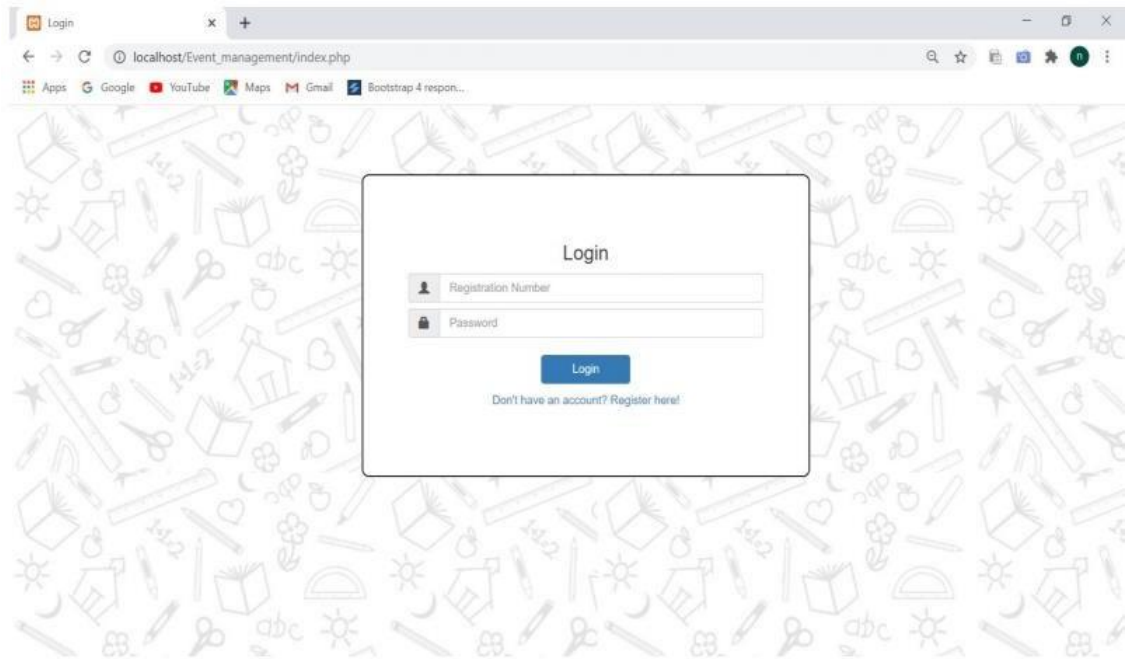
Login × +

localhost/Event_management/index.php

Apps Google YouTube Maps Gmail Bootstrap 4 respon...

abc ABC abc abc

Login

Registration Number

Password

Login

Don't have an account? Register here!